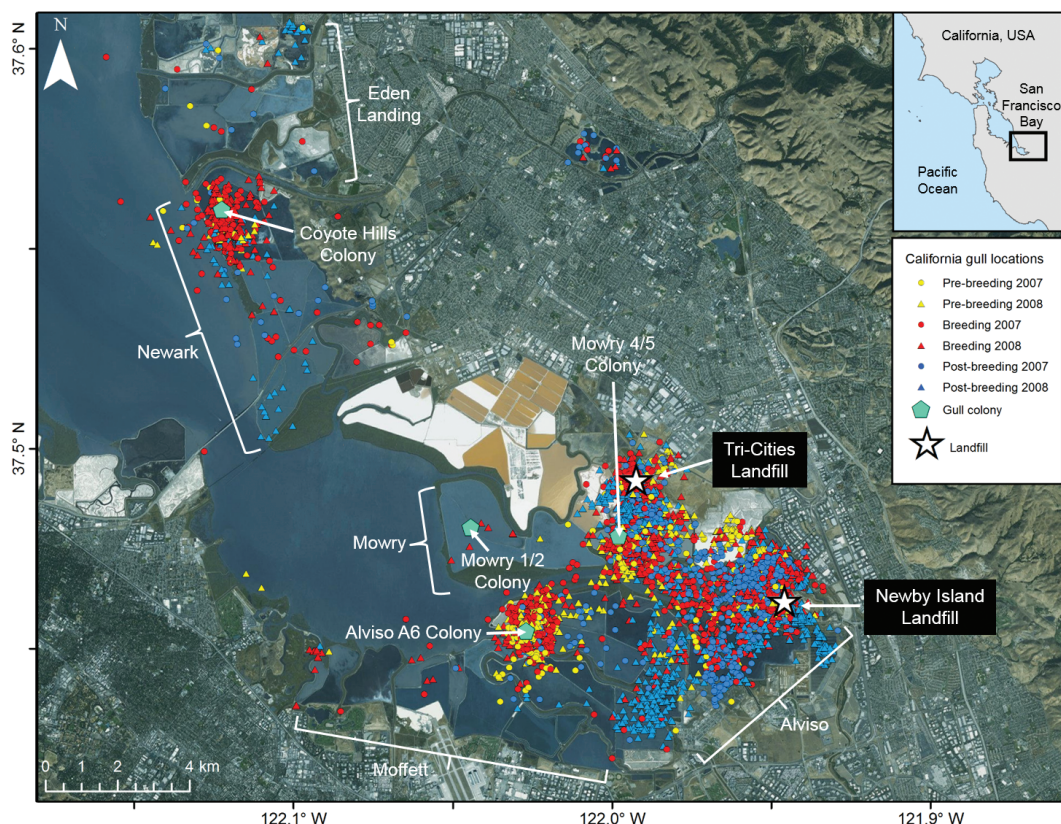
N

37.6° N

Eden Landing

Coyote Hills Colony

Newark

Mowry 4/5 Colony

37.5° N

Tri-Cities Landfill

Mowry

Mowry 1/2 Colony

Newby Island Landfill

Alviso A6 Colony

Alviso

Moffett

0 1 2 4 km

122.1° W

122.0° W

121.9° W

California, USA

San Francisco Bay

Pacific Ocean

California gull locations

Pre-breeding 2007

Pre-breeding 2008

Breeding 2007

Breeding 2008

Post-breeding 2007

Post-breeding 2008

Gull colony

Landfill